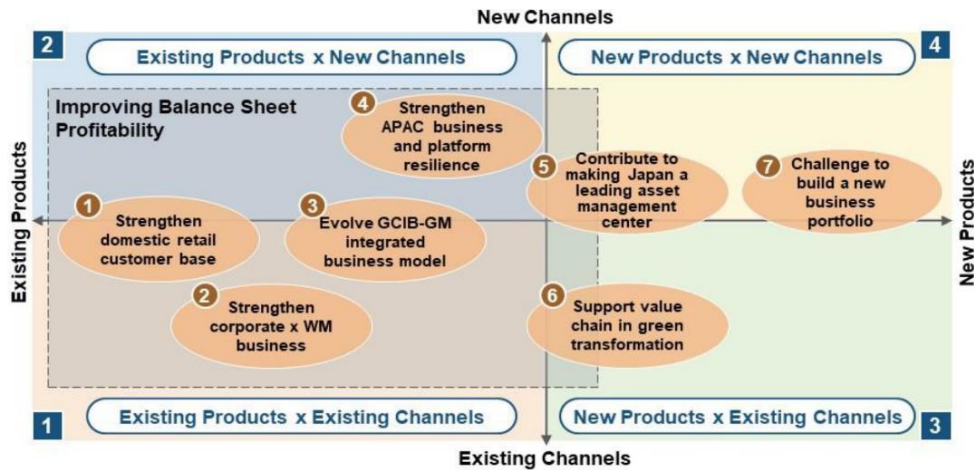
New Channels

2

Existing Products x New Channels

New Products x New Channels

4

Improving Balance Sheet Profitability

4 Strengthen APAC business and platform resilience

5 Contribute to making Japan a leading asset management center

7 Challenge to build a new business portfolio

Existing Products

New Products

1 Strengthen domestic retail customer base

3 Evolve GCIB-GM integrated business model

2 Strengthen corporate x WM business

6 Support value chain in green transformation

1

Existing Products x Existing Channels

New Products x Existing Channels

3

Existing Channels